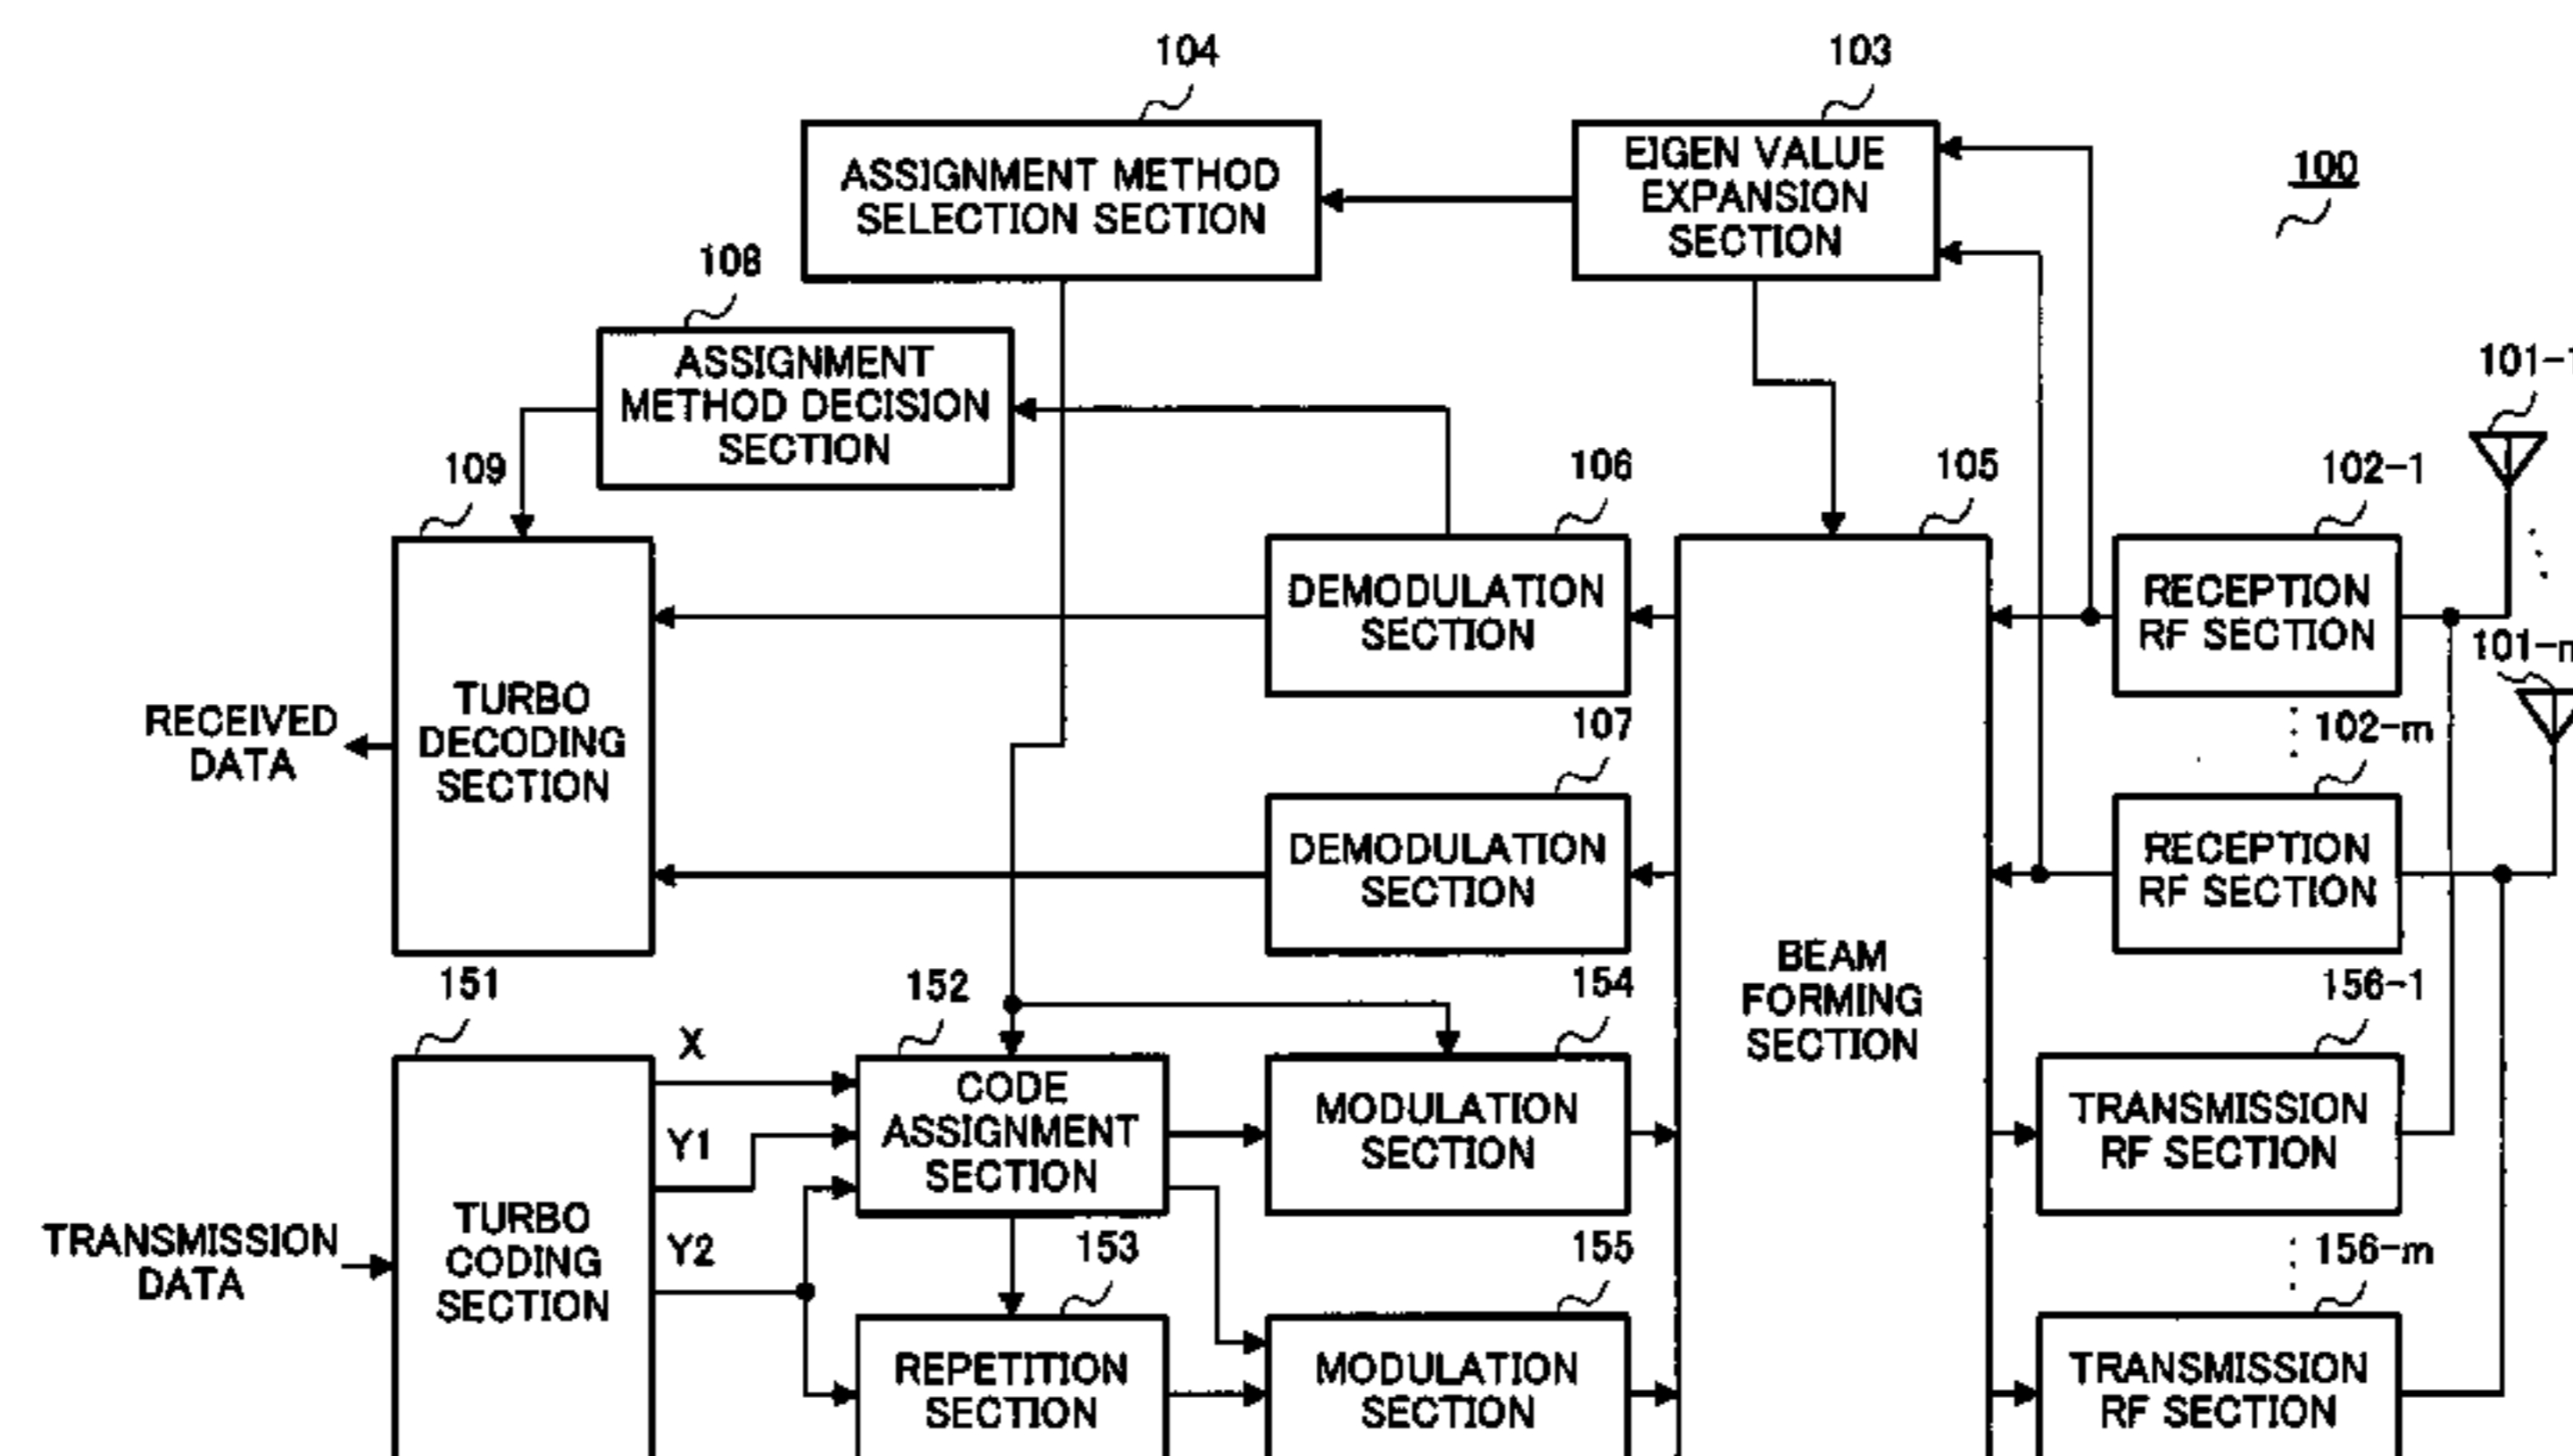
104

103

ASSIGNMENT METHOD SELECTION SECTION

EIGEN VALUE EXPANSION SECTION

100

108

ASSIGNMENT METHOD DECISION SECTION

101-1

109

106

105

102-1

DEMODULATION SECTION

RECEPTION RF SECTION

101-m

RECEIVED DATA

TURBO DECODING SECTION

102-m

107

DEMODULATION SECTION

RECEPTION RF SECTION

BEAM FORMING SECTION

151

152

154

156-1

X

CODE ASSIGNMENT SECTION

MODULATION SECTION

TRANSMISSION RF SECTION

Y1

TRANSMISSION DATA

TURBO CODING SECTION

Y2

153

155

156-m

REPETITION SECTION

MODULATION SECTION

TRANSMISSION RF SECTION